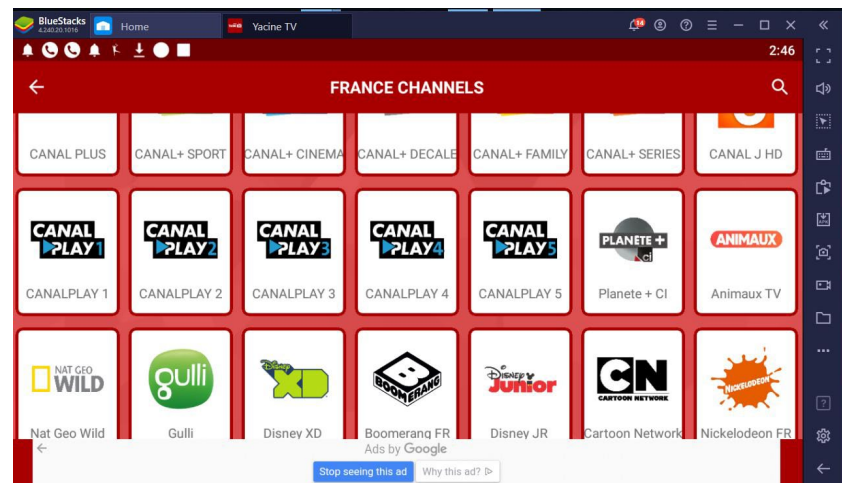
BlueStacks 4.240.20.1016
Home
Yacine TV
14
2:46
FRANCE CHANNELS

CANAL PLUS
CANAL+ SPORT
CANAL+ CINEMA
CANAL+ DECALE
CANAL+ FAMILY
CANAL+ SERIES
CANAL J HD

CANAL PLAY 1
CANALPLAY 1
CANAL PLAY 2
CANALPLAY 2
CANAL PLAY 3
CANALPLAY 3
CANAL PLAY 4
CANALPLAY 4
CANAL PLAY 5
CANALPLAY 5
PLANETE + CI
Planete + CI
ANIMAUX
Animaux TV

NAT GEO WILD
Nat Geo Wild
gulli
Gulli
Disney XD
Disney XD
BOOMERANG
Boomerang FR
Disney Junior
Disney JR
CN CARTOON NETWORK
Cartoon Network
NICKELODEON
Nickelodeon FR

Ads by Google
Stop seeing this ad
Why this ad?